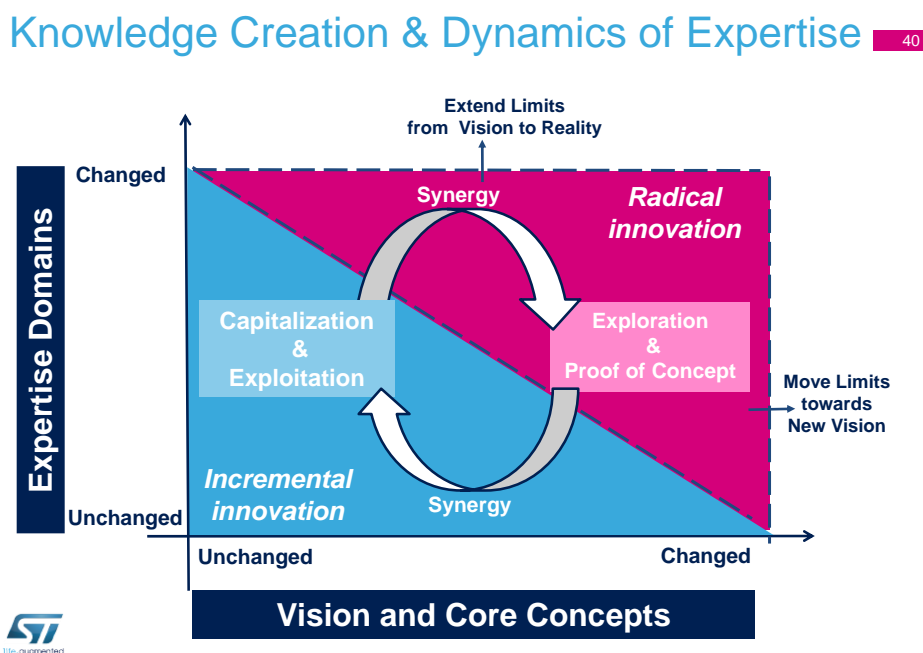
Knowledge Creation & Dynamics of Expertise

40

Extend Limits from Vision to Reality

Expertise Domains

Changed

Unchanged

Synergy

Radical innovation

Capitalization & Exploitation

Exploration & Proof of Concept

Move Limits towards New Vision

Incremental innovation

Synergy

Unchanged

Changed

Vision and Core Concepts

life.augmented